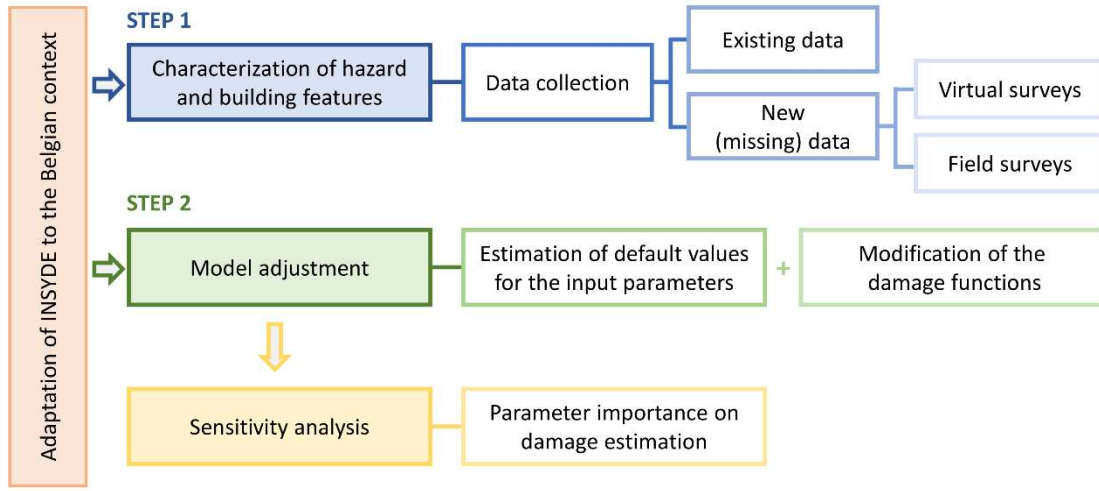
Adaptation of INSYDE to the Belgian context

STEP 1

Characterization of hazard and building features

Data collection

Existing data

New (missing) data

Virtual surveys

Field surveys

STEP 2

Model adjustment

Estimation of default values for the input parameters

+

Modification of the damage functions

Sensitivity analysis

Parameter importance on damage estimation